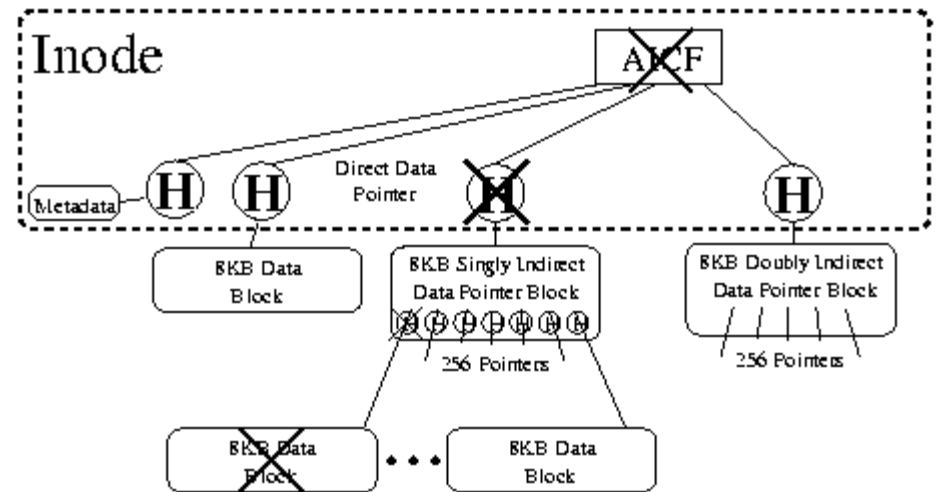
Inode

AICF

Metadata

H

H

Direct Data Pointer

H

H

8KB Data Block

8KB Singly Indirect Data Pointer Block

H H H H H H H

256 Pointers

8KB Doubly Indirect Data Pointer Block

256 Pointers

8KB Data Block

• • •

8KB Data Block